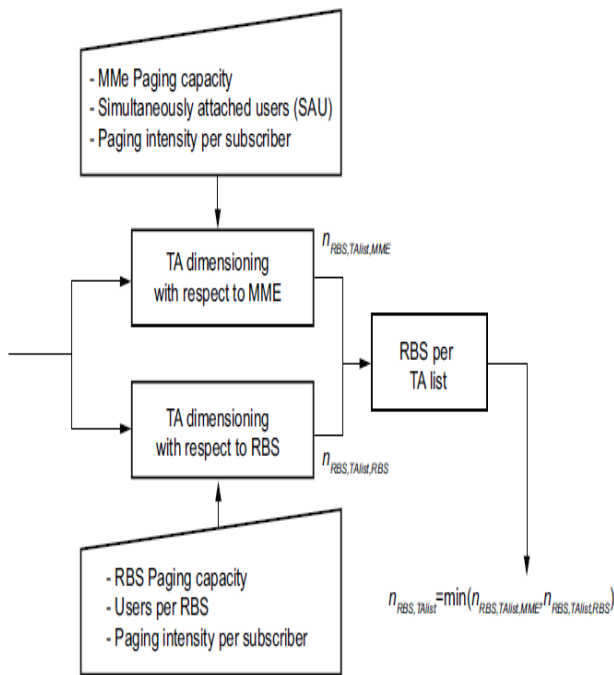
- MMe Paging capacity
- Simultaneously attached users (SAU)
- Paging intensity per subscriber

TA dimensioning with respect to MME

$n_{RBS,TAlist,MME}$

RBS per TA list

TA dimensioning with respect to RBS

$n_{RBS,TAlist,RBS}$

- RBS Paging capacity
- Users per RBS
- Paging intensity per subscriber

$n_{RBS,TAlist}=\min(n_{RBS,TAlist,MME},n_{RBS,TAlist,RBS})$